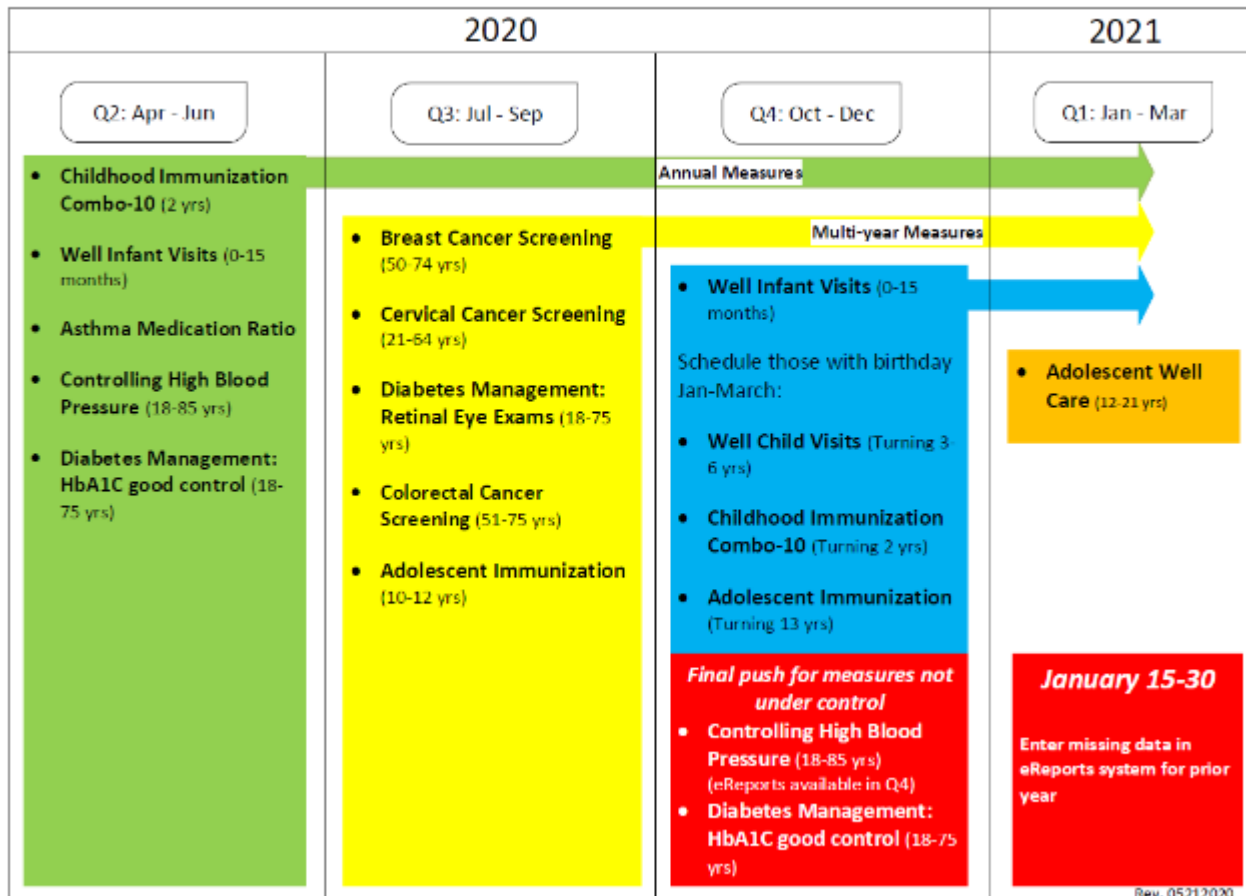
2020

2021

Q2: Apr - Jun

Q3: Jul - Sep

Q4: Oct - Dec

Q1: Jan - Mar

Annual Measures

Multi-year Measures

- Childhood Immunization Combo-10 (2 yrs)
- Well Infant Visits (0-15 months)
- Asthma Medication Ratio
- Controlling High Blood Pressure (18-85 yrs)
- Diabetes Management: HbA1C good control (18-75 yrs)

- Breast Cancer Screening (50-74 yrs)
- Cervical Cancer Screening (21-64 yrs)
- Diabetes Management: Retinal Eye Exams (18-75 yrs)
- Colorectal Cancer Screening (51-75 yrs)
- Adolescent Immunization (10-12 yrs)

- Well Infant Visits (0-15 months)

Schedule those with birthday Jan-March:

- Well Child Visits (Turning 3-6 yrs)
- Childhood Immunization Combo-10 (Turning 2 yrs)
- Adolescent Immunization (Turning 13 yrs)

Final push for measures not under control

- Controlling High Blood Pressure (18-85 yrs) (eReports available in Q4)
- Diabetes Management: HbA1C good control (18-75 yrs)

- Adolescent Well Care (12-21 yrs)

January 15-30

Enter missing data in eReports system for prior year

Rev. 05212020